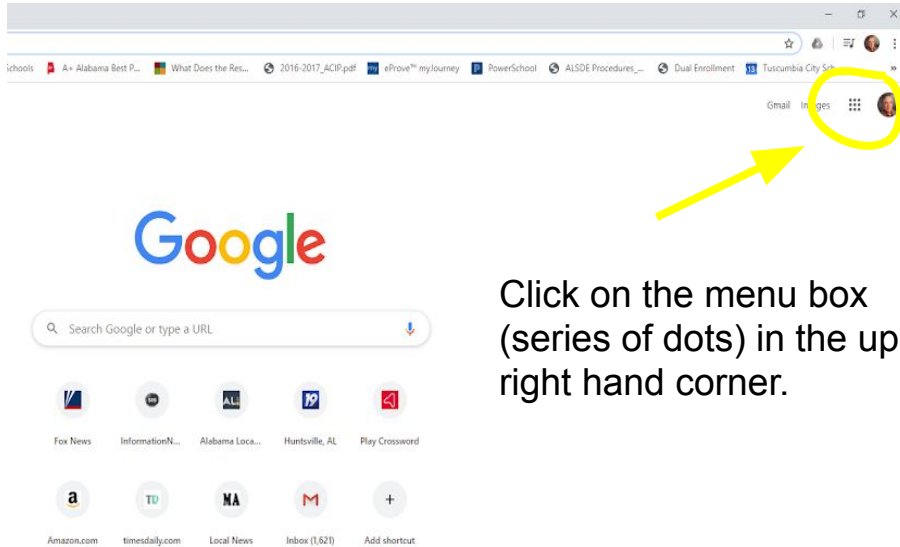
Schools A+ Alabama Best P... What Does the Res... 2016-2017_ACIP.pdf eProve™ myJourney PowerSchool ALSDE Procedures_... Dual Enrollment Tuscumbia City Sch

Gmail Images

Google

Search Google or type a URL

Fox News InformationN... Alabama Loca... Huntsville, AL Play Crossword

Amazon.com timesdaily.com Local News Inbox (1,621) Add shortcut

Click on the menu box (series of dots) in the up right hand corner.